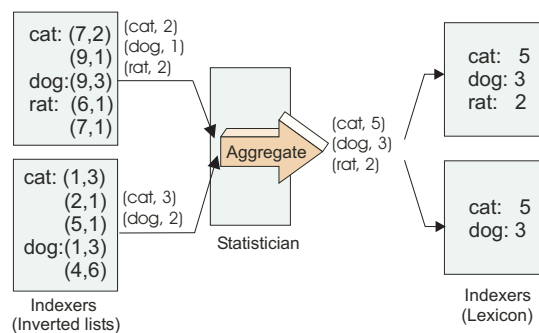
cat: (7,2)
(9,1)
dog:(9,3)
rat: (6,1)
(7,1)

(cat, 2)
(dog, 1)
(rat, 2)

cat: (1,3)
(2,1)
(5,1)
dog:(1,3)
(4,6)

(cat, 3)
(dog, 2)

Indexers
(Inverted lists)

Aggregate

Statistician

(cat, 5)
(dog, 3)
(rat, 2)

cat: 5
dog: 3
rat: 2

cat: 5
dog: 3

Indexers
(Lexicon)